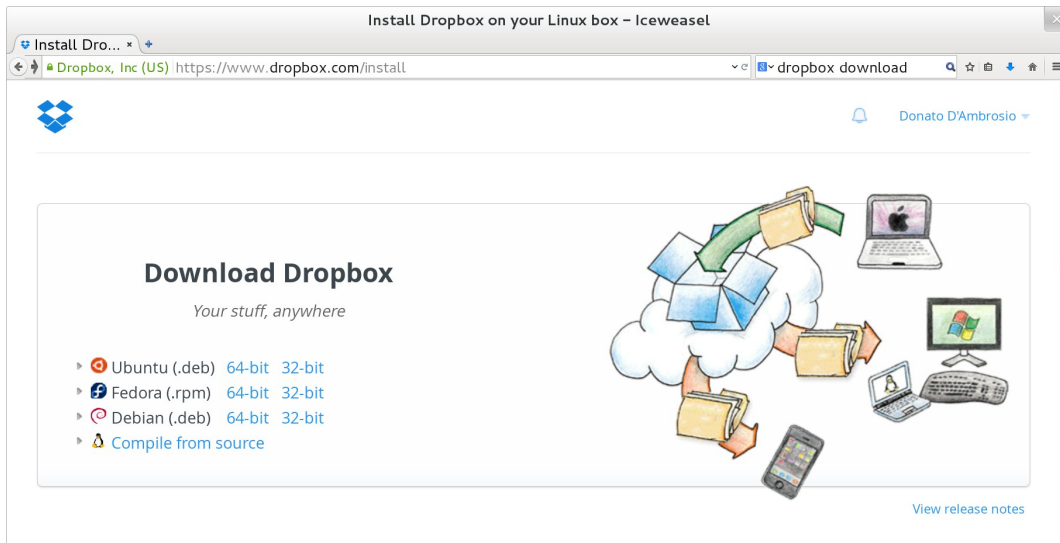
Install Dropbox on your Linux box – Iceweasel

Install Dro... ×

Dropbox, Inc (US) https://www.dropbox.com/install

dropbox download

Donato D'Ambrosio

Download Dropbox

Your stuff, anywhere

Ubuntu (.deb) 64-bit 32-bit

Fedora (.rpm) 64-bit 32-bit

Debian (.deb) 64-bit 32-bit

Compile from source

View release notes